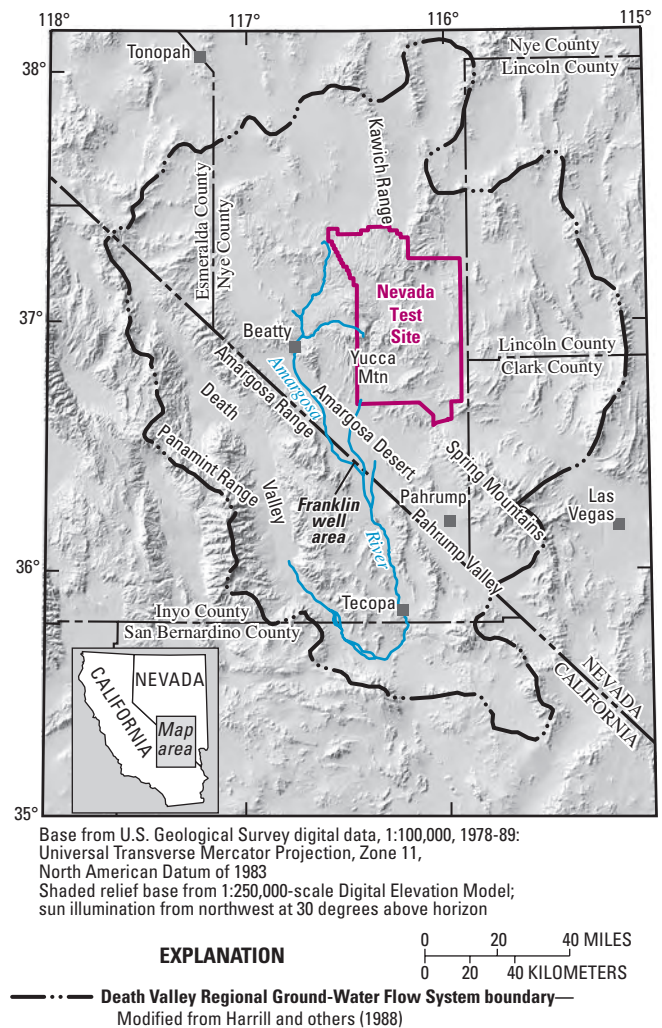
118° 117° 116° 115°

38° Tonopah

Nye County
Lincoln County

Kawich Range

Esmeralda County
Nye County

37°

Nevada Test Site

Beatty

Yucca Mtn

Lincoln County
Clark County

Amargosa

Amargosa Range

Death

Amargosa Desert

Panamint Range

Valley

Franklin well area

Pahrump

Spring Mountains

Las Vegas

River

Pahrump Valley

36°

Tecopa

Inyo County
San Bernardino County

NEVADA
CALIFORNIA

CALIFORNIA

NEVADA

Map area

35°

Base from U.S. Geological Survey digital data, 1:100,000, 1978-89:
Universal Transverse Mercator Projection, Zone 11,
North American Datum of 1983
Shaded relief base from 1:250,000-scale Digital Elevation Model;
sun illumination from northwest at 30 degrees above horizon

EXPLANATION

0 20 40 MILES
0 20 40 KILOMETERS

Death Valley Regional Ground-Water Flow System boundary—
Modified from Harrill and others (1988)